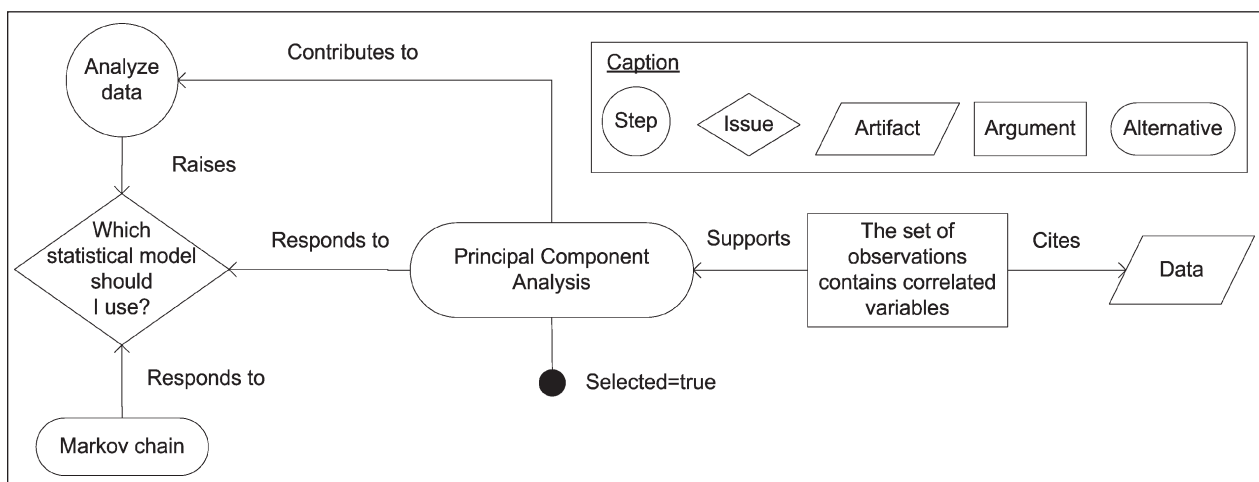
Analyze data

Contributes to

Caption

Step

Issue

Artifact

Argument

Alternative

Raises

Which statistical model should I use?

Responds to

Principal Component Analysis

Supports

The set of observations contains correlated variables

Cites

Data

Responds to

Selected=true

Markov chain